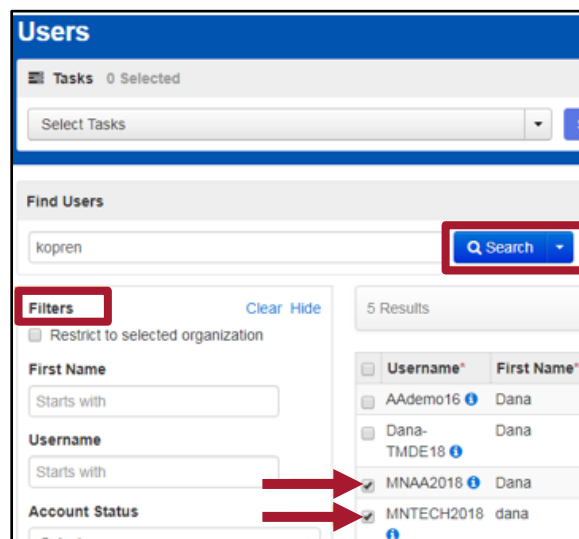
Users

Tasks 0 Selected

Select Tasks

Find Users

kopren

Search

Filters

Clear Hide

Restrict to selected organization

First Name

Starts with

Username

Starts with

Account Status

5 Results

| | Username* | First Name* |
|---|---|---|
| | AAdemo16 | Dana |
| | Dana-TMDE18 | Dana |
| | MNAA2018 | Dana |
| | MNTECH2018 | dana |